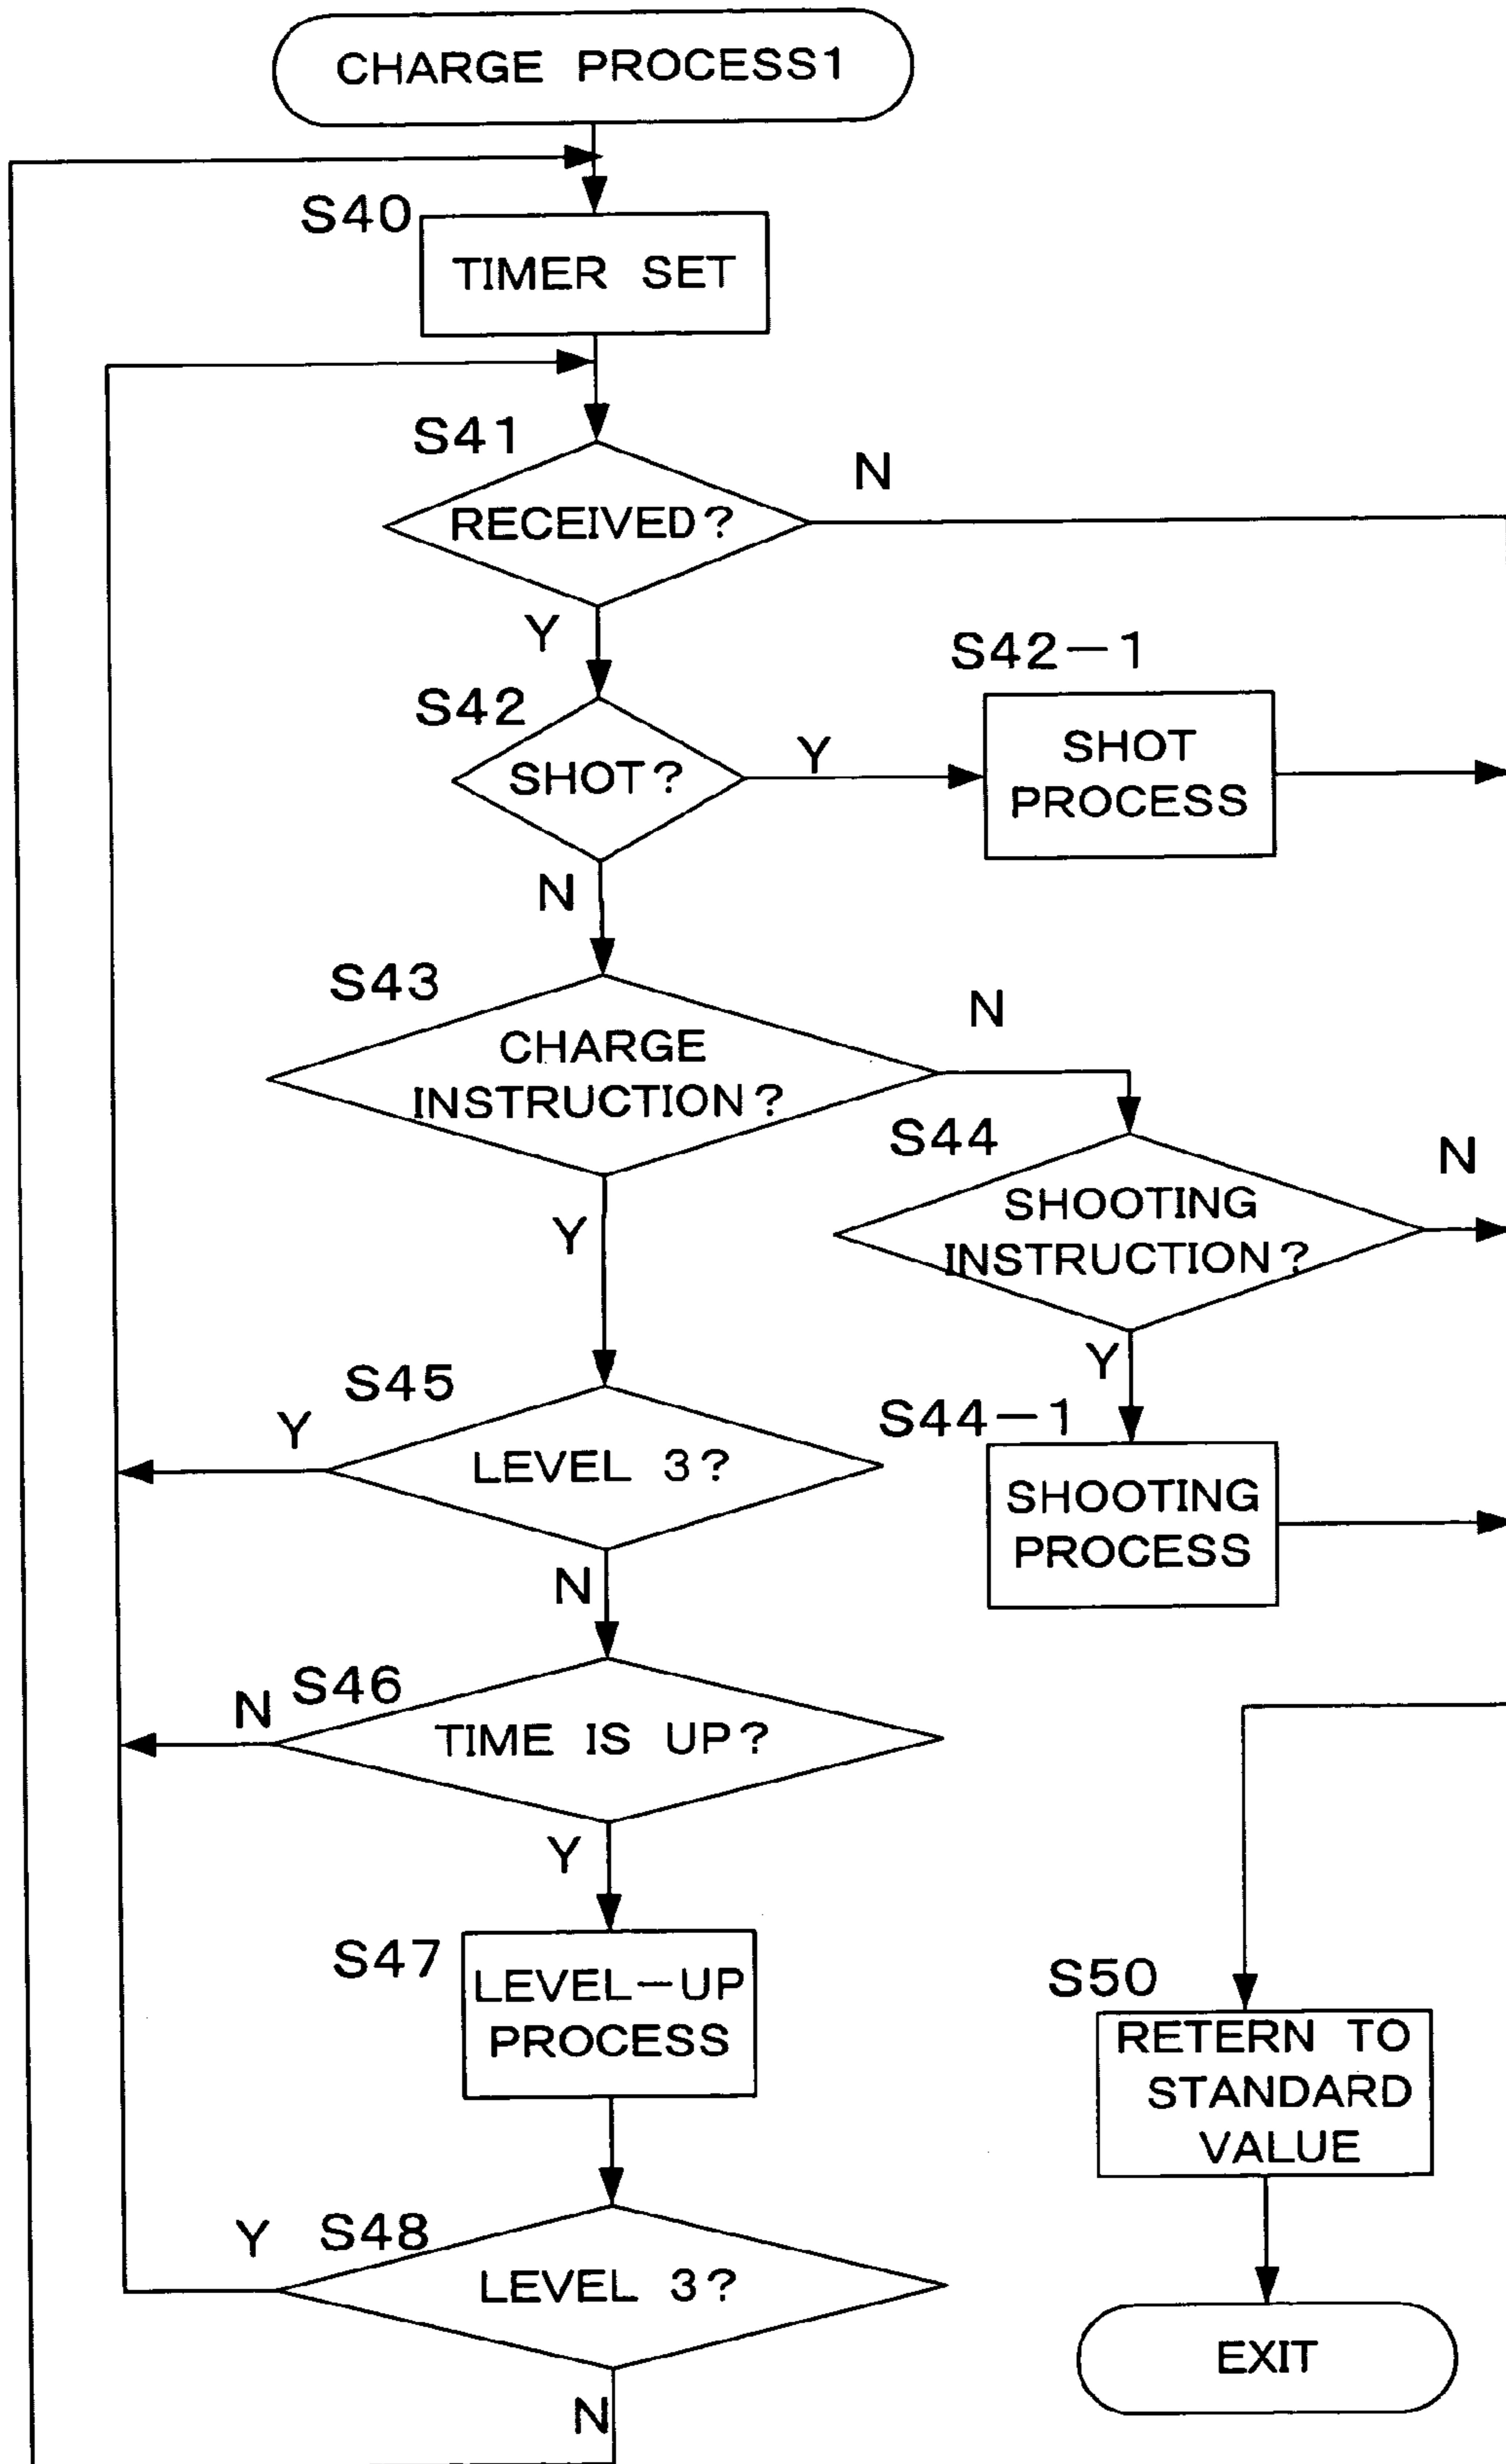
CHARGE PROCESS1

S40
TIMER SET

S41
RECEIVED?
N
Y

S42
SHOT?
Y
S42−1
SHOT PROCESS
N

S43
CHARGE INSTRUCTION?
N
Y

S44
SHOOTING INSTRUCTION?
N
Y

S44−1
SHOOTING PROCESS

S45
Y
LEVEL 3?
N

S46
N
TIME IS UP?
Y

S47
LEVEL−UP PROCESS

S48
Y
LEVEL 3?
N

S50
RETERN TO STANDARD VALUE

EXIT